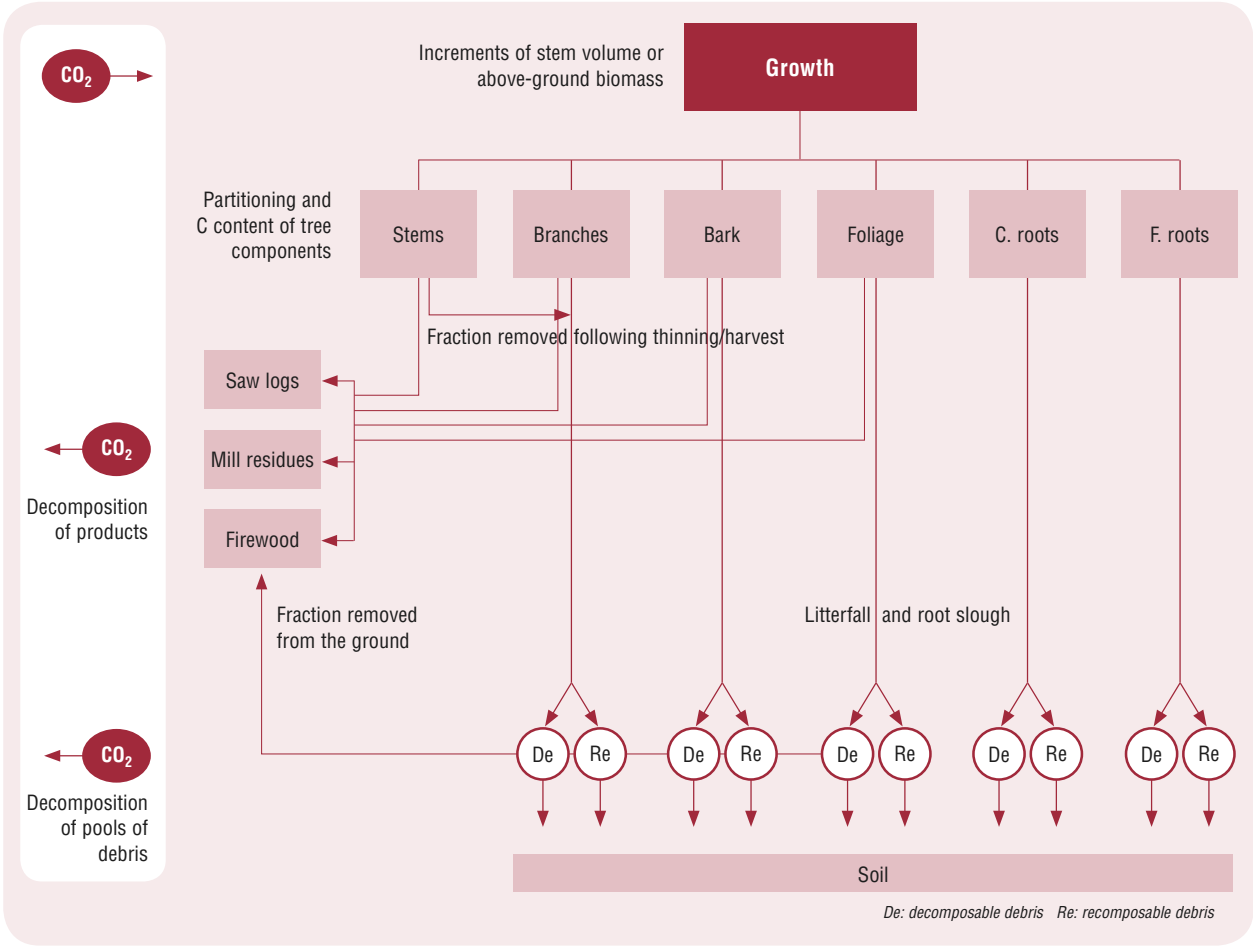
$CO_2$

Increments of stem volume or above-ground biomass

Growth

Partitioning and C content of tree components

Stems

Branches

Bark

Foliage

C. roots

F. roots

Fraction removed following thinning/harvest

Saw logs

$CO_2$

Mill residues

Decomposition of products

Firewood

Fraction removed from the ground

Litterfall and root slough

$CO_2$

Decomposition of pools of debris

De Re De Re De Re De Re De Re

Soil

De: decomposable debris Re: recomposable debris